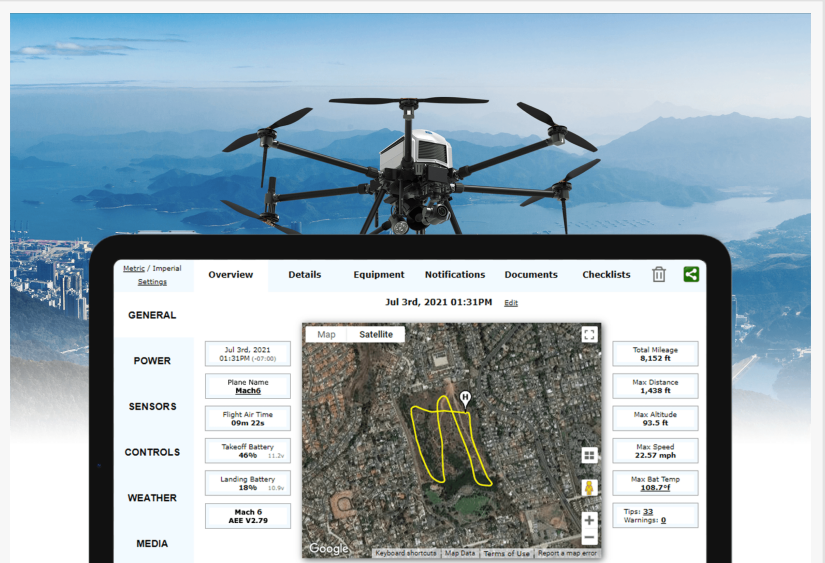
Metric / Imperial
Settings

Overview | Details | Equipment | Notifications | Documents | Checklists

GENERAL
POWER
SENSORS
CONTROLS
WEATHER
MEDIA

Jul 3rd, 2021 01:31PM Edit

Jul 3rd, 2021
01:31PM (-07:00)

Plane Name
Mach6

Flight Air Time
09m 22s

Takeoff Battery
46% 11.2v

Landing Battery
18% 10.9v

Mach 6
AEE V2.79

Map | Satellite

Google | Keyboard shortcuts | Map Data | Terms of Use | Report a map error

Total Mileage
8,152 ft

Max Distance
1,438 ft

Max Altitude
93.5 ft

Max Speed
22.57 mph

Max Bat Temp
108.7°f

Tips: 33
Warnings: 0